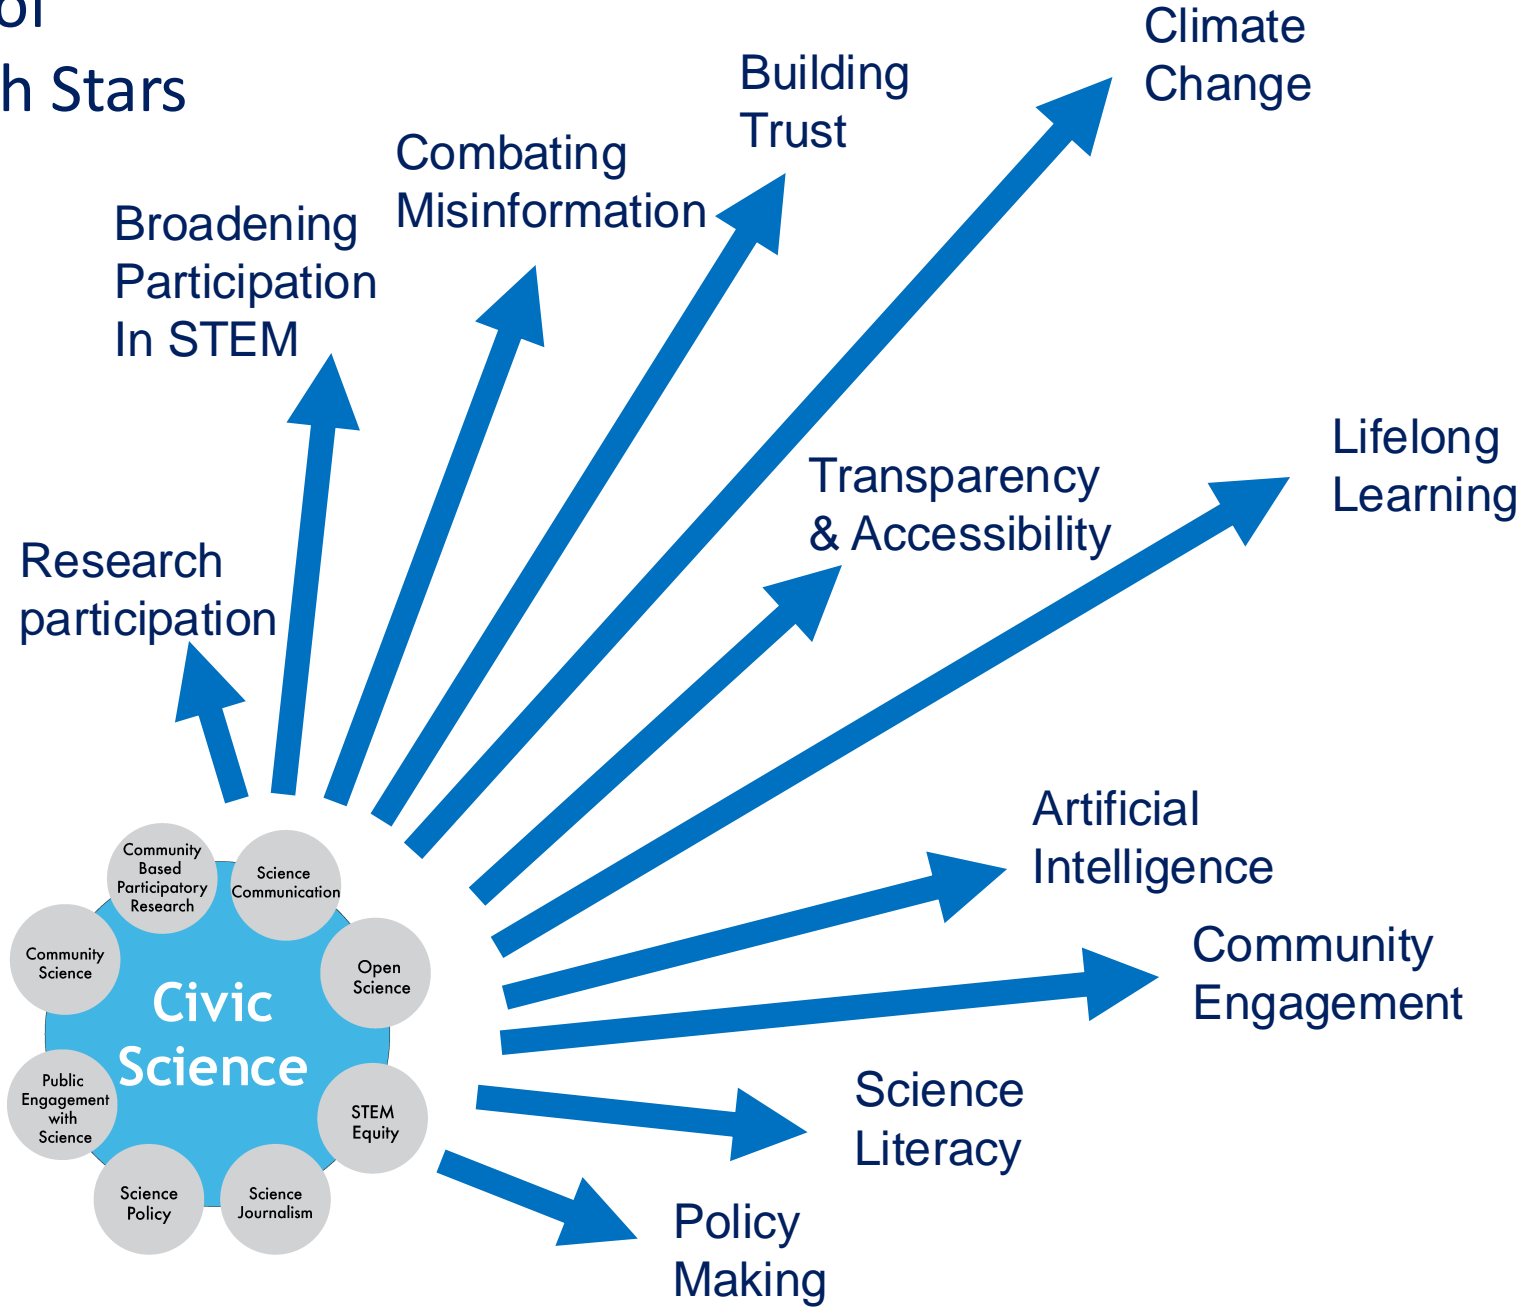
of
h Stars

Climate Change

Building Trust

Combating Misinformation

Broadening Participation In STEM

Research participation

Transparency & Accessibility

Lifelong Learning

Artificial Intelligence

Community Engagement

Science Literacy

Policy Making

Civic Science

Community Based Participatory Research

Science Communication

Open Science

STEM Equity

Science Journalism

Science Policy

Public Engagement with Science

Community Science